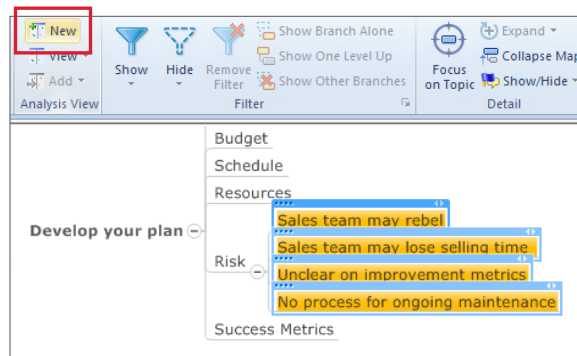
New
View
Add
Analysis View
Show
Hide
Remove Filter
Show Branch Alone
Show One Level Up
Show Other Branches
Filter
Focus on Topic
Expand
Collapse Map
Show/Hide
Detail

Budget
Schedule
Resources
Develop your plan
Risk
Sales team may rebel
Sales team may lose selling time
Unclear on improvement metrics
No process for ongoing maintenance
Success Metrics